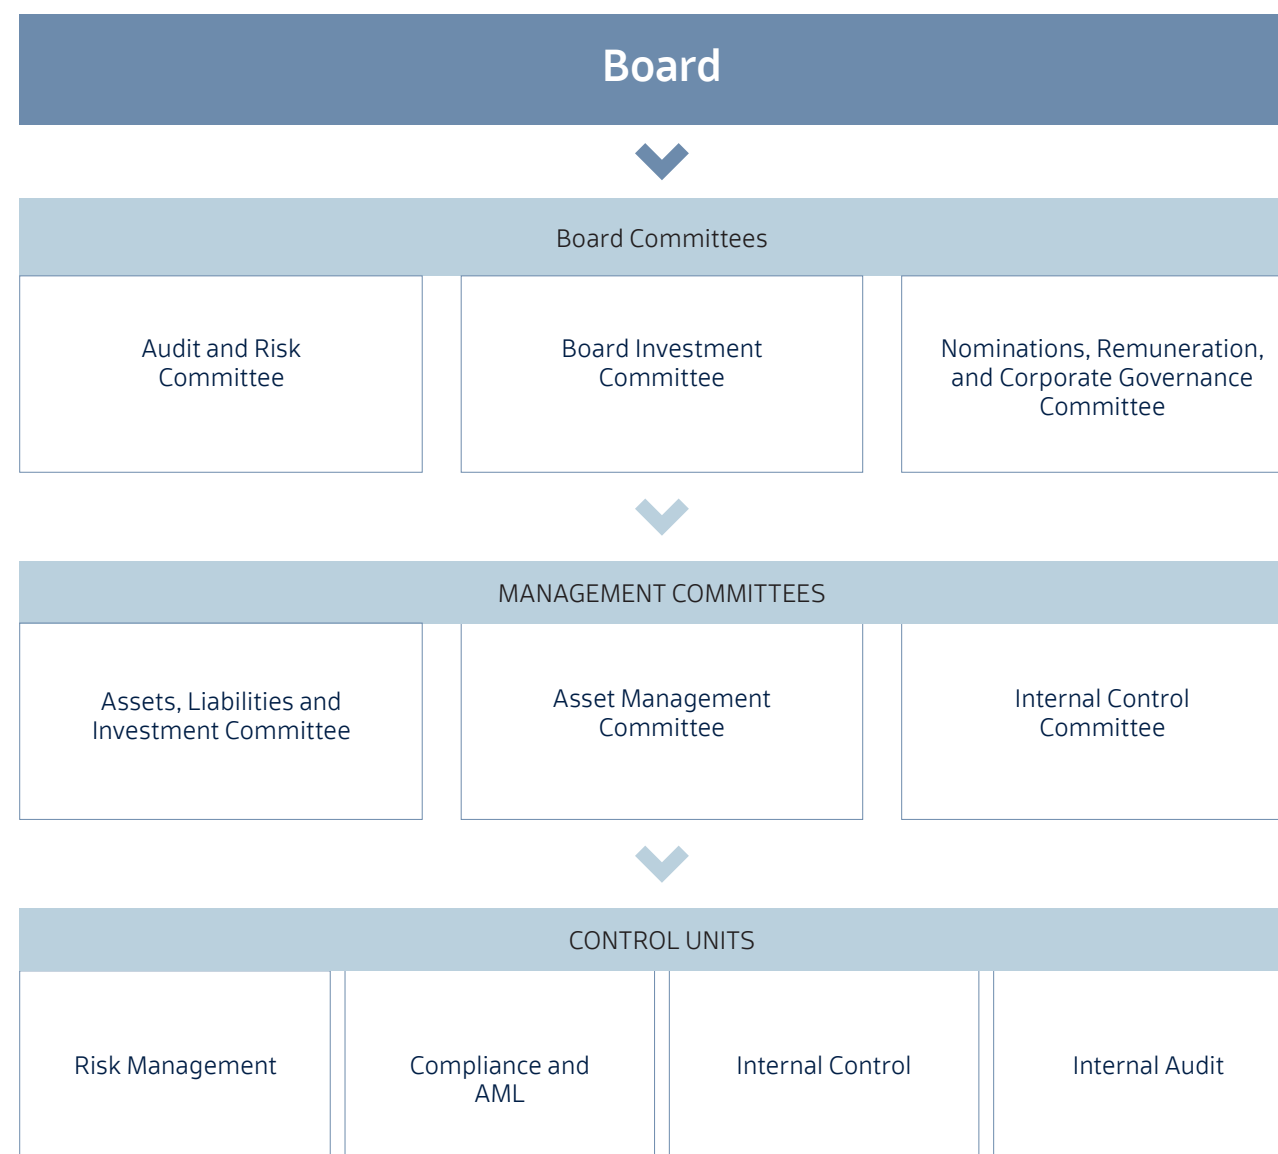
Board

Board Committees

Audit and Risk Committee

Board Investment Committee

Nominations, Remuneration, and Corporate Governance Committee

MANAGEMENT COMMITTEES

Assets, Liabilities and Investment Committee

Asset Management Committee

Internal Control Committee

CONTROL UNITS

Risk Management

Compliance and AML

Internal Control

Internal Audit